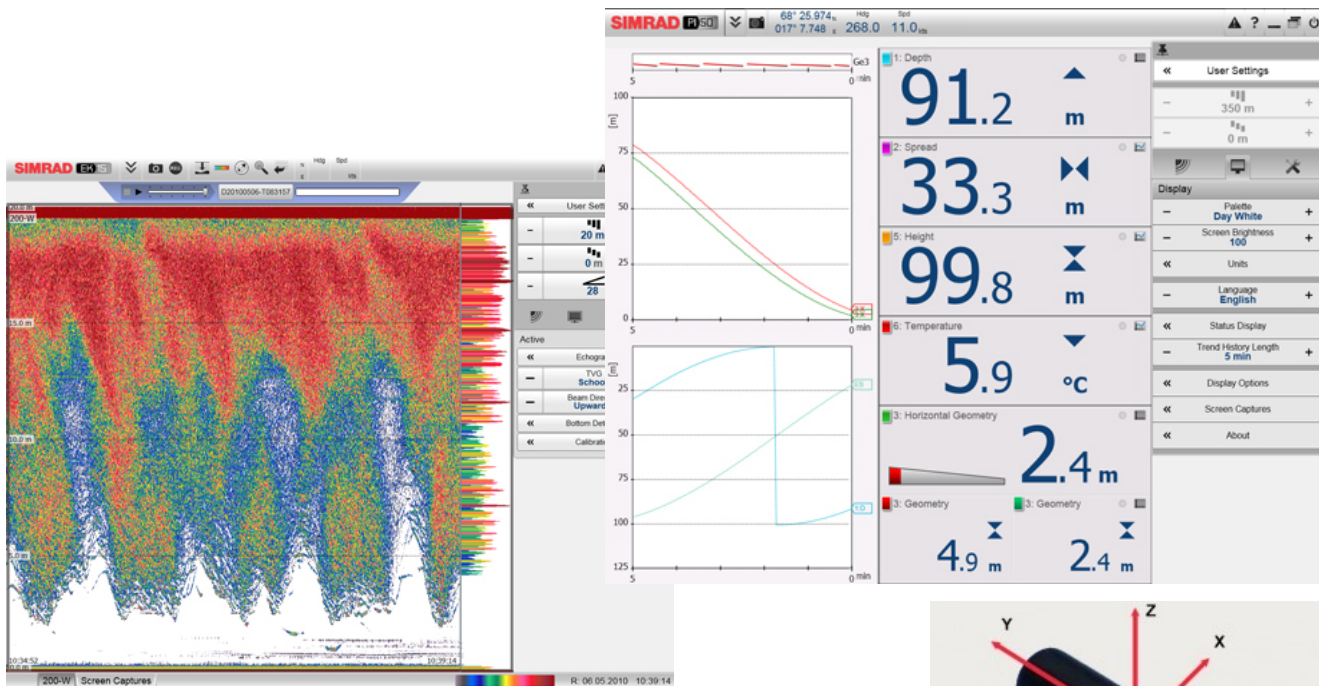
SIMRAD EK

Hdg Spd

D20100506-T083157

User Setti

20 m

0 m

28

Active

Echogra

TVG School

Beam Direc Upward

Bottom Det

Calibrati

200-W

15.0 m

10.0 m

5.0 m

10:34:52

10:39:14

200-W Screen Captures

R: 06.05.2010 10:39:14

SIMRAD PI50

68° 25.974 N
017° 7.748 E

Hdg 268.0

Spd 11.0 kts

Ge3

5 0 min

100

75

50

25

0

[m]

5 0 min

25

50

75

100

125

5 0 min

1: Depth

91.2 m

2: Spread

33.3 m

5: Height

99.8 m

6: Temperature

5.9 °C

3: Horizontal Geometry

2.4 m

3: Geometry

4.9 m

3: Geometry

2.4 m

User Settings

350 m

0 m

Display

Palette Day White

Screen Brightness 100

Units

Language English

Status Display

Trend History Length 5 min

Display Options

Screen Captures

About

Y

Z

X